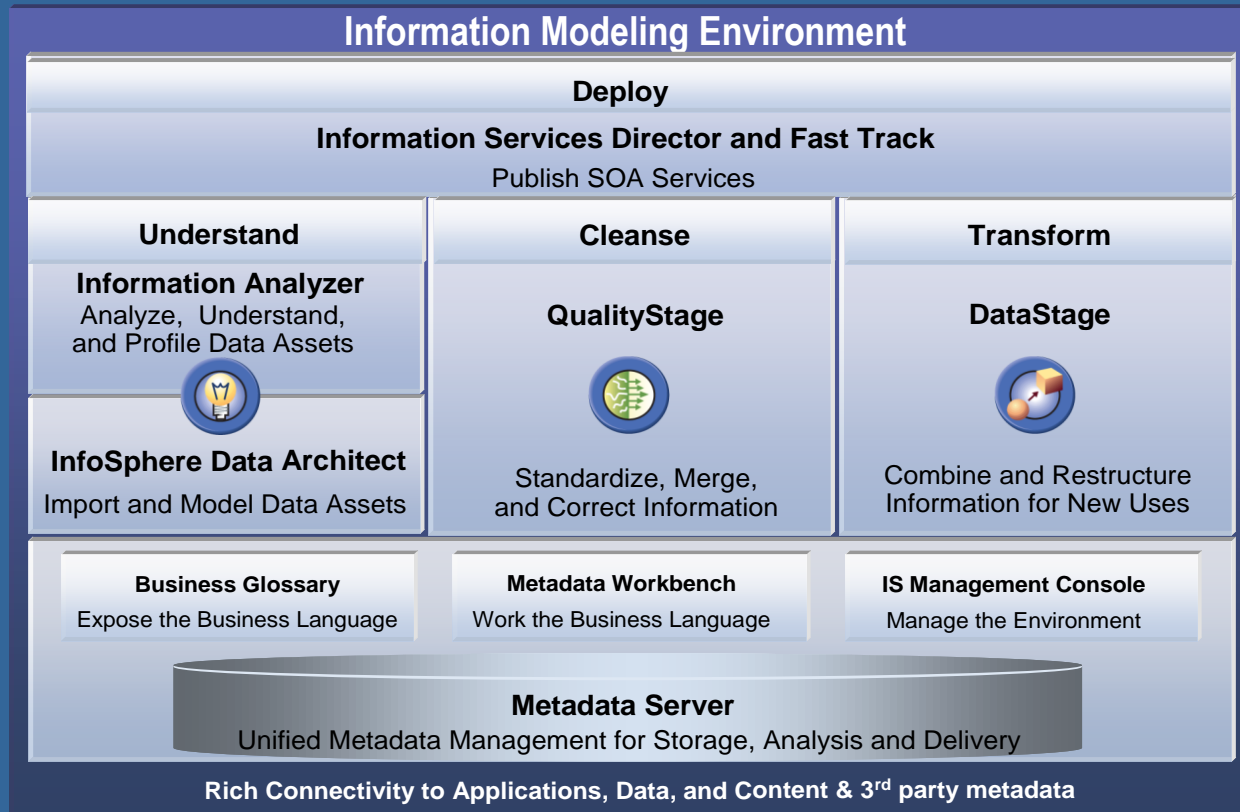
Information Modeling Environment

Deploy

Information Services Director and Fast Track

Publish SOA Services

Understand

Information Analyzer
Analyze, Understand, and Profile Data Assets

InfoSphere Data Architect

Import and Model Data Assets

Cleanse

QualityStage

Standardize, Merge, and Correct Information

Transform

DataStage

Combine and Restructure Information for New Uses

Business Glossary

Expose the Business Language

Metadata Workbench

Work the Business Language

IS Management Console

Manage the Environment

Metadata Server

Unified Metadata Management for Storage, Analysis and Delivery

Rich Connectivity to Applications, Data, and Content & 3$^{rd}$ party metadata